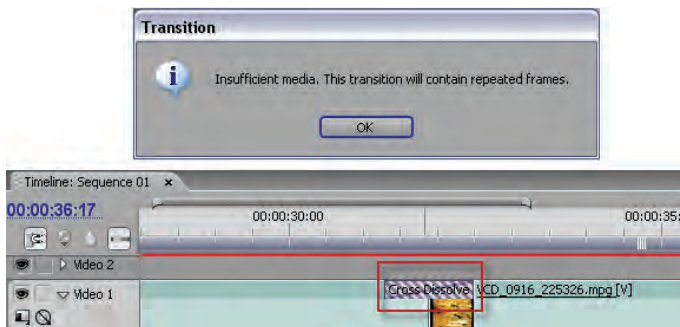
Transition

Insufficient media. This transition will contain repeated frames.

OK

Timeline: Sequence 01 ×

00:00:36:17

00:00:30:00

00:00:35:

Video 2

Video 1

Cross Dissolve

VCD_0916_225326.mpg [V]